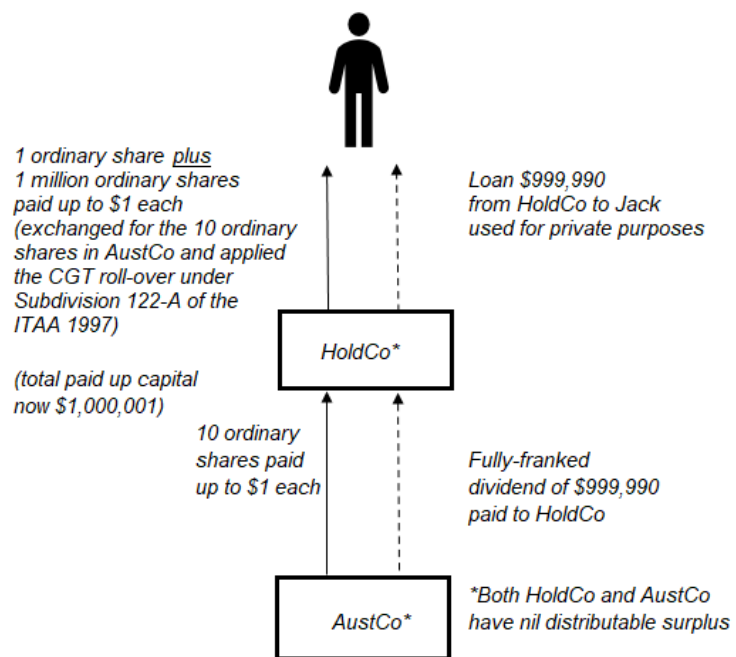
1 ordinary share plus 1 million ordinary shares paid up to $1 each (exchanged for the 10 ordinary shares in AustCo and applied the CGT roll-over under Subdivision 122-A of the ITAA 1997)

(total paid up capital now $1,000,001)

Loan $999,990 from HoldCo to Jack used for private purposes

HoldCo*

10 ordinary shares paid up to $1 each

Fully-franked dividend of $999,990 paid to HoldCo

AustCo*

*Both HoldCo and AustCo have nil distributable surplus